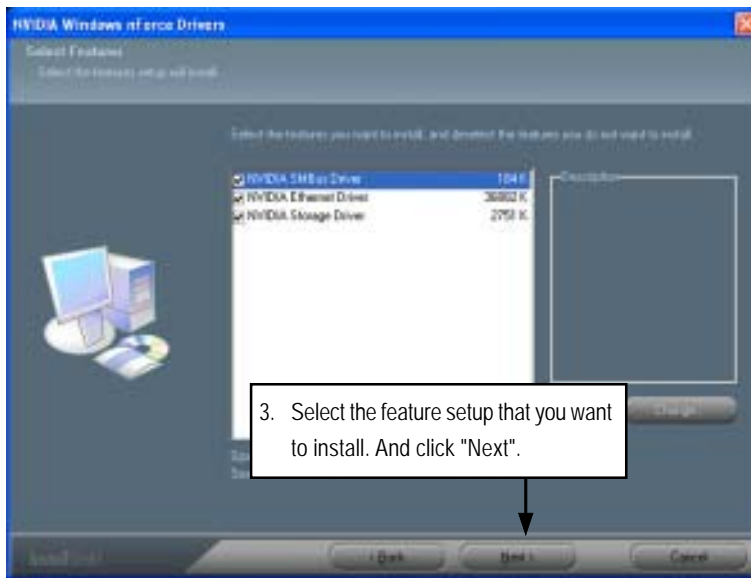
NVIDIA Windows nForce Drivers

Select Features
Select the features setup will install.

Select the features you want to install, and deselect the features you do not want to install.

NVIDIA SMBus Driver 104 K
NVIDIA Ethernet Driver 36892 K
NVIDIA Storage Driver 2750 K

Description

Change...

3. Select the feature setup that you want to install. And click "Next".

InstallShield

< Back

Next >

Cancel